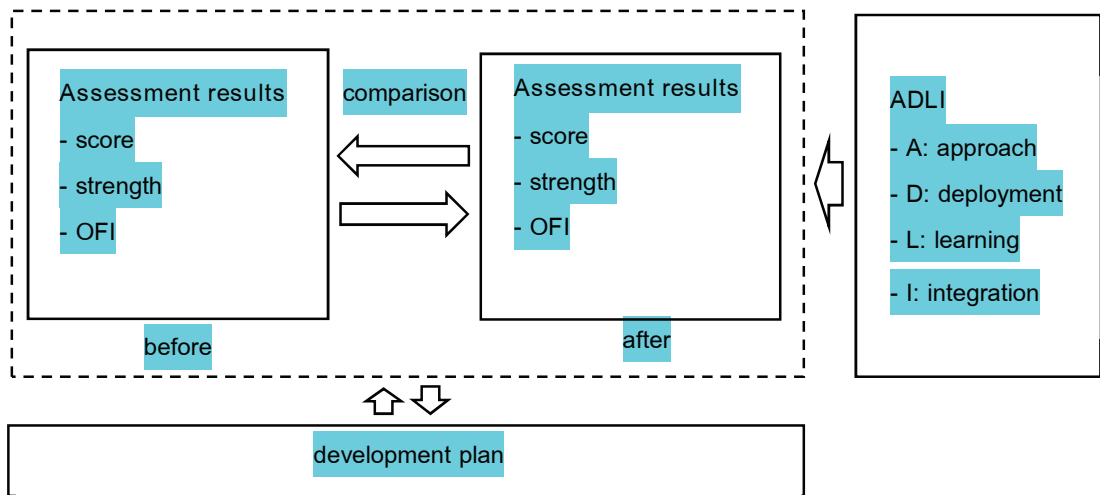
Assessment results
- score
- strength
- OFI

before

comparison

Assessment results
- score
- strength
- OFI

after

ADLI
- A: approach
- D: deployment
- L: learning
- I: integration

development plan